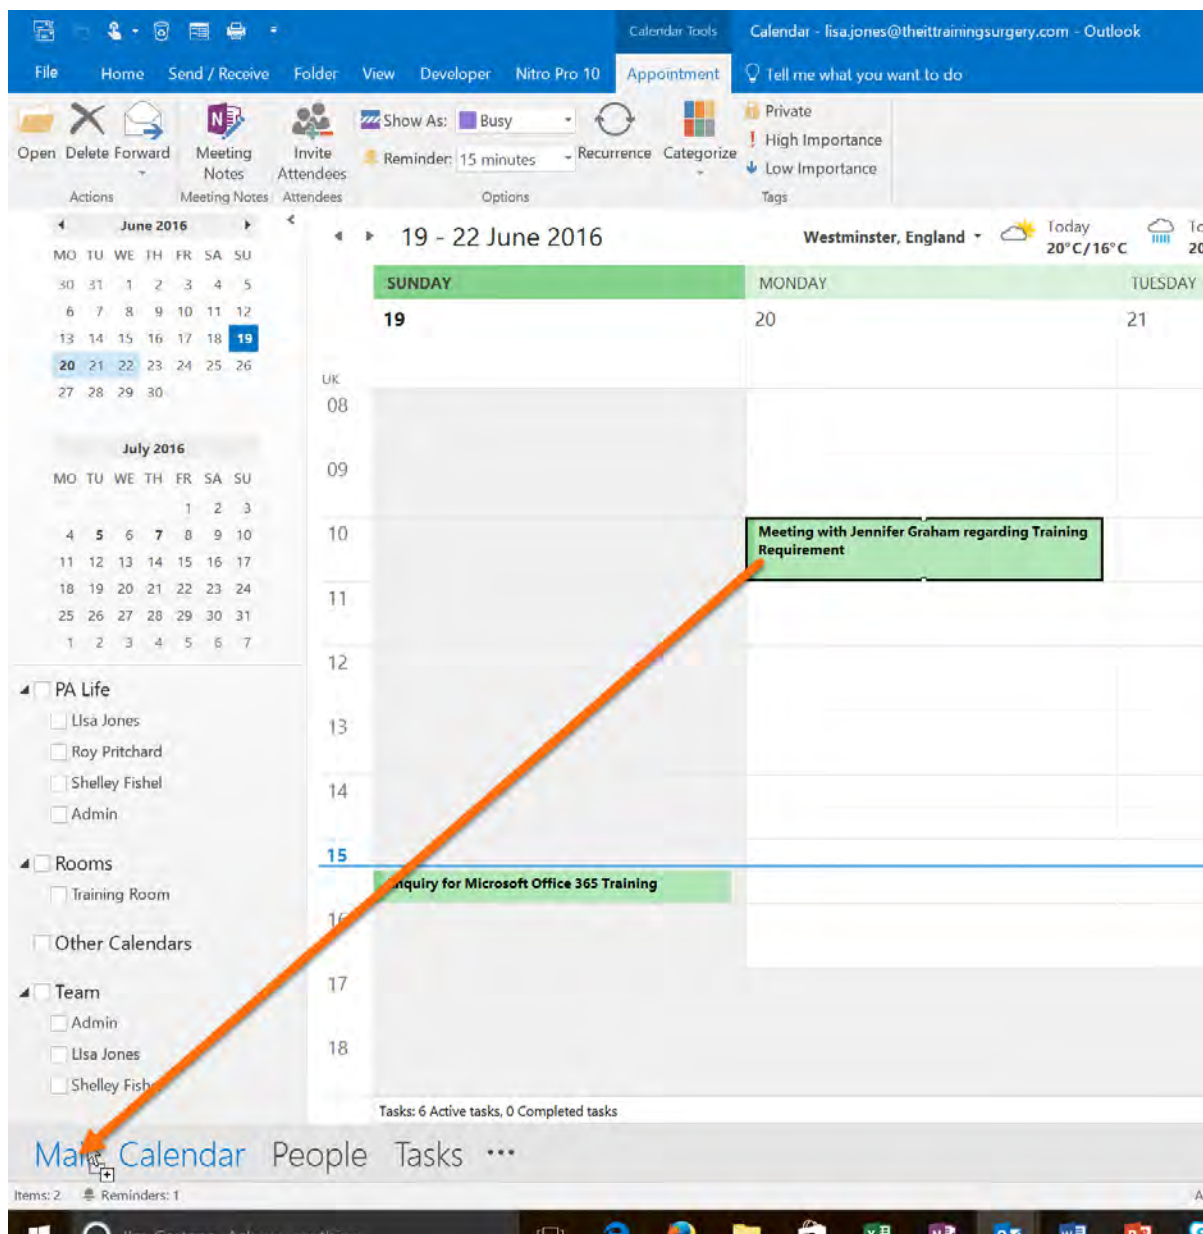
Calendar Tools   Calendar - lisa.jones@theittrainingsurgery.com - Outlook

File   Home   Send / Receive   Folder   View   Developer   Nitro Pro 10   Appointment   Tell me what you want to do

Open   Delete   Forward   Meeting Notes   Invite Attendees   Show As: Busy   Reminder: 15 minutes   Recurrence   Categorize   Private   High Importance   Low Importance

Actions   Meeting Notes   Attendees   Options   Tags

June 2016

| MO | TU | WE | TH | FR | SA | SU |
|---|---|---|---|---|---|---|
| 30 | 31 | 1 | 2 | 3 | 4 | 5 |
| 6 | 7 | 8 | 9 | 10 | 11 | 12 |
| 13 | 14 | 15 | 16 | 17 | 18 | 19 |
| 20 | 21 | 22 | 23 | 24 | 25 | 26 |
| 27 | 28 | 29 | 30 | | | |

July 2016

| MO | TU | WE | TH | FR | SA | SU |
|---|---|---|---|---|---|---|
| | | | | 1 | 2 | 3 |
| 4 | 5 | 6 | 7 | 8 | 9 | 10 |
| 11 | 12 | 13 | 14 | 15 | 16 | 17 |
| 18 | 19 | 20 | 21 | 22 | 23 | 24 |
| 25 | 26 | 27 | 28 | 29 | 30 | 31 |
| 1 | 2 | 3 | 4 | 5 | 6 | 7 |

PA Life
Lisa Jones
Roy Pritchard
Shelley Fishel
Admin

Rooms
Training Room

Other Calendars

Team
Admin
Lisa Jones
Shelley Fish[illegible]

19 - 22 June 2016   Westminster, England   Today 20°C/16°C   To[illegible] 20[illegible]

SUNDAY   MONDAY   TUESDAY
19   20   21

UK
08
09
10
11
12
13
14
15
16
17
18

Meeting with Jennifer Graham regarding Training Requirement

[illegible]nquiry for Microsoft Office 365 Training

Tasks: 6 Active tasks, 0 Completed tasks

Ma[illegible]   Calendar   People   Tasks   ···

Items: 2   Reminders: 1